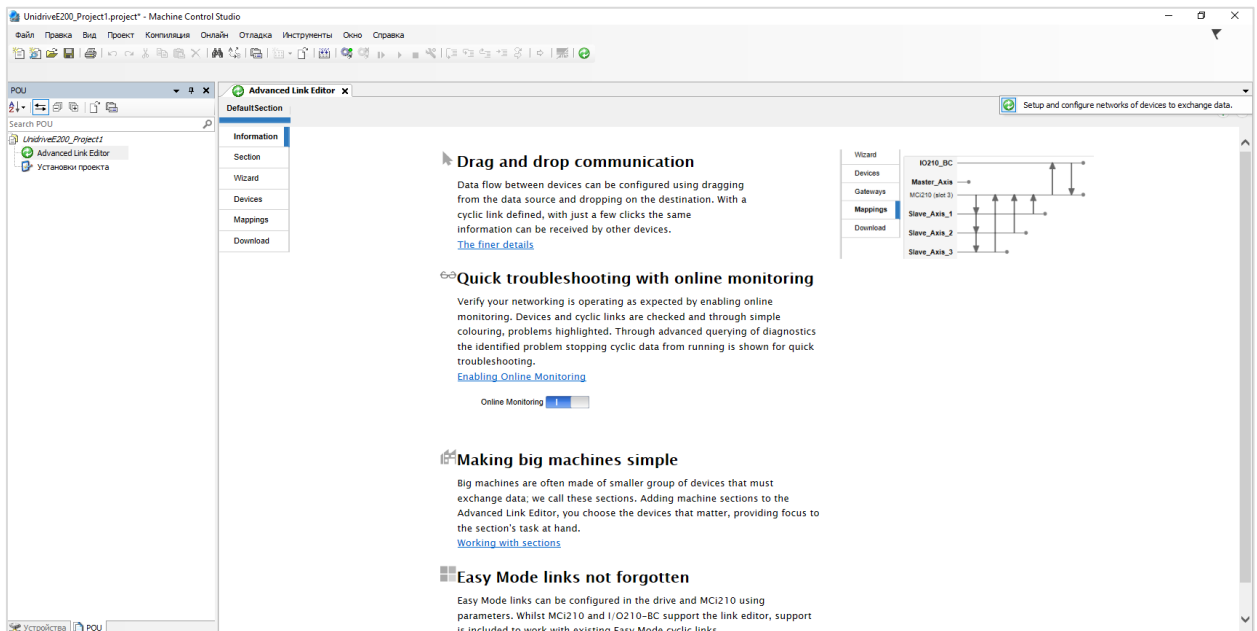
UnidriveE200_Project1.project* - Machine Control Studio

Файл Правка Вид Проект Компиляция Онлайн Отладка Инструменты Окно Справка

POU

Search POU

UnidriveE200_Project1
Advanced Link Editor
Установки проекта

Устройства POU

Advanced Link Editor

DefaultSection

Setup and configure networks of devices to exchange data.

Information
Section
Wizard
Devices
Mappings
Download

Drag and drop communication

Data flow between devices can be configured using dragging from the data source and dropping on the destination. With a cyclic link defined, with just a few clicks the same information can be received by other devices.
The finer details

Wizard
Devices
Gateways
Mappings
Download

IO210_BC
Master_Axis
MCi210 (slot 3)
Slave_Axis_1
Slave_Axis_2
Slave_Axis_3

Quick troubleshooting with online monitoring

Verify your networking is operating as expected by enabling online monitoring. Devices and cyclic links are checked and through simple colouring, problems highlighted. Through advanced querying of diagnostics the identified problem stopping cyclic data from running is shown for quick troubleshooting.
Enabling Online Monitoring

Online Monitoring I

Making big machines simple

Big machines are often made of smaller group of devices that must exchange data; we call these sections. Adding machine sections to the Advanced Link Editor, you choose the devices that matter, providing focus to the section's task at hand.
Working with sections

Easy Mode links not forgotten

Easy Mode links can be configured in the drive and MCi210 using parameters. Whilst MCi210 and I/O210-BC support the link editor, support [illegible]